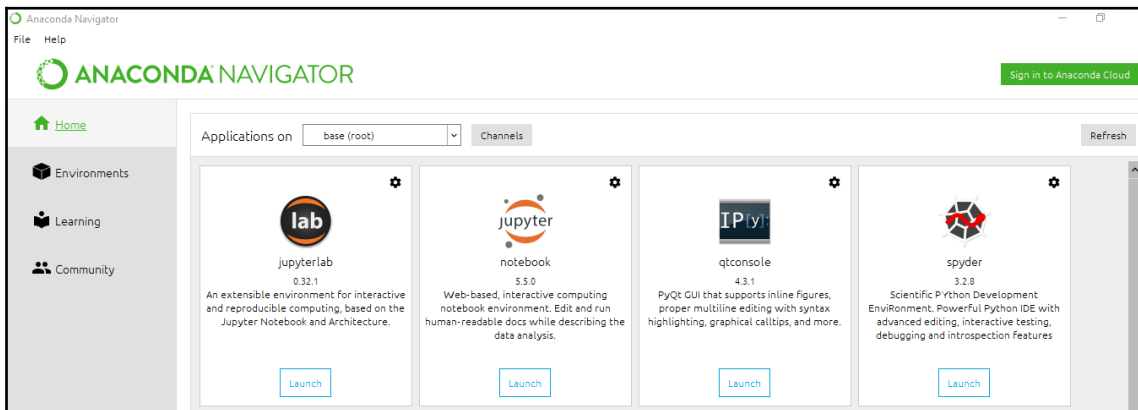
Anaconda Navigator

File Help

ANACONDA NAVIGATOR

Sign in to Anaconda Cloud

Home

Environments

Learning

Community

Applications on base (root) Channels Refresh

lab

jupyterlab

0.32.1

An extensible environment for interactive and reproducible computing, based on the Jupyter Notebook and Architecture.

Launch

jupyter

notebook

5.5.0

Web-based, interactive computing notebook environment. Edit and run human-readable docs while describing the data analysis.

Launch

IP[y]:

qtconsole

4.3.1

PyQt GUI that supports inline figures, proper multiline editing with syntax highlighting, graphical calltips, and more.

Launch

spyder

3.2.8

Scientific PYthon Development EnviRonment. Powerful Python IDE with advanced editing, interactive testing, debugging and introspection Features

Launch